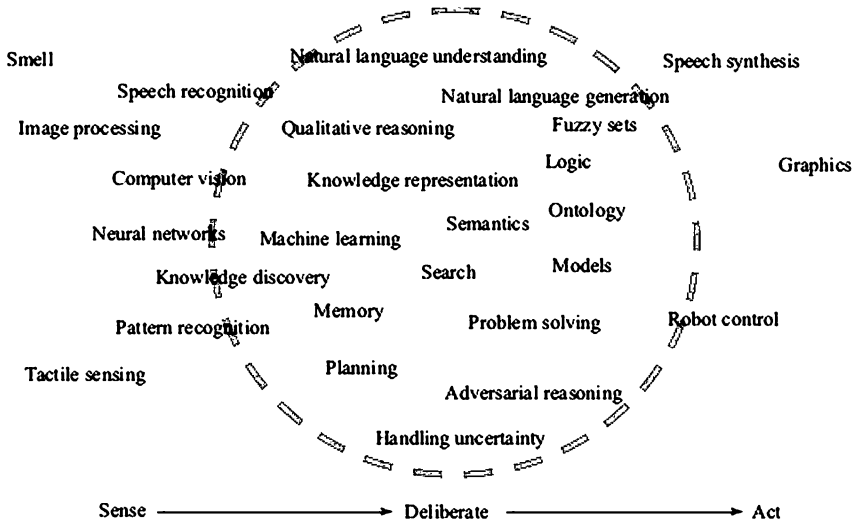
Smell

Natural language understanding

Speech synthesis

Speech recognition

Natural language generation

Image processing

Qualitative reasoning

Fuzzy sets

Logic

Graphics

Computer vision

Knowledge representation

Ontology

Semantics

Neural networks

Machine learning

Models

Search

Knowledge discovery

Memory

Robot control

Pattern recognition

Problem solving

Tactile sensing

Planning

Adversarial reasoning

Handling uncertainty

Sense → Deliberate → Act